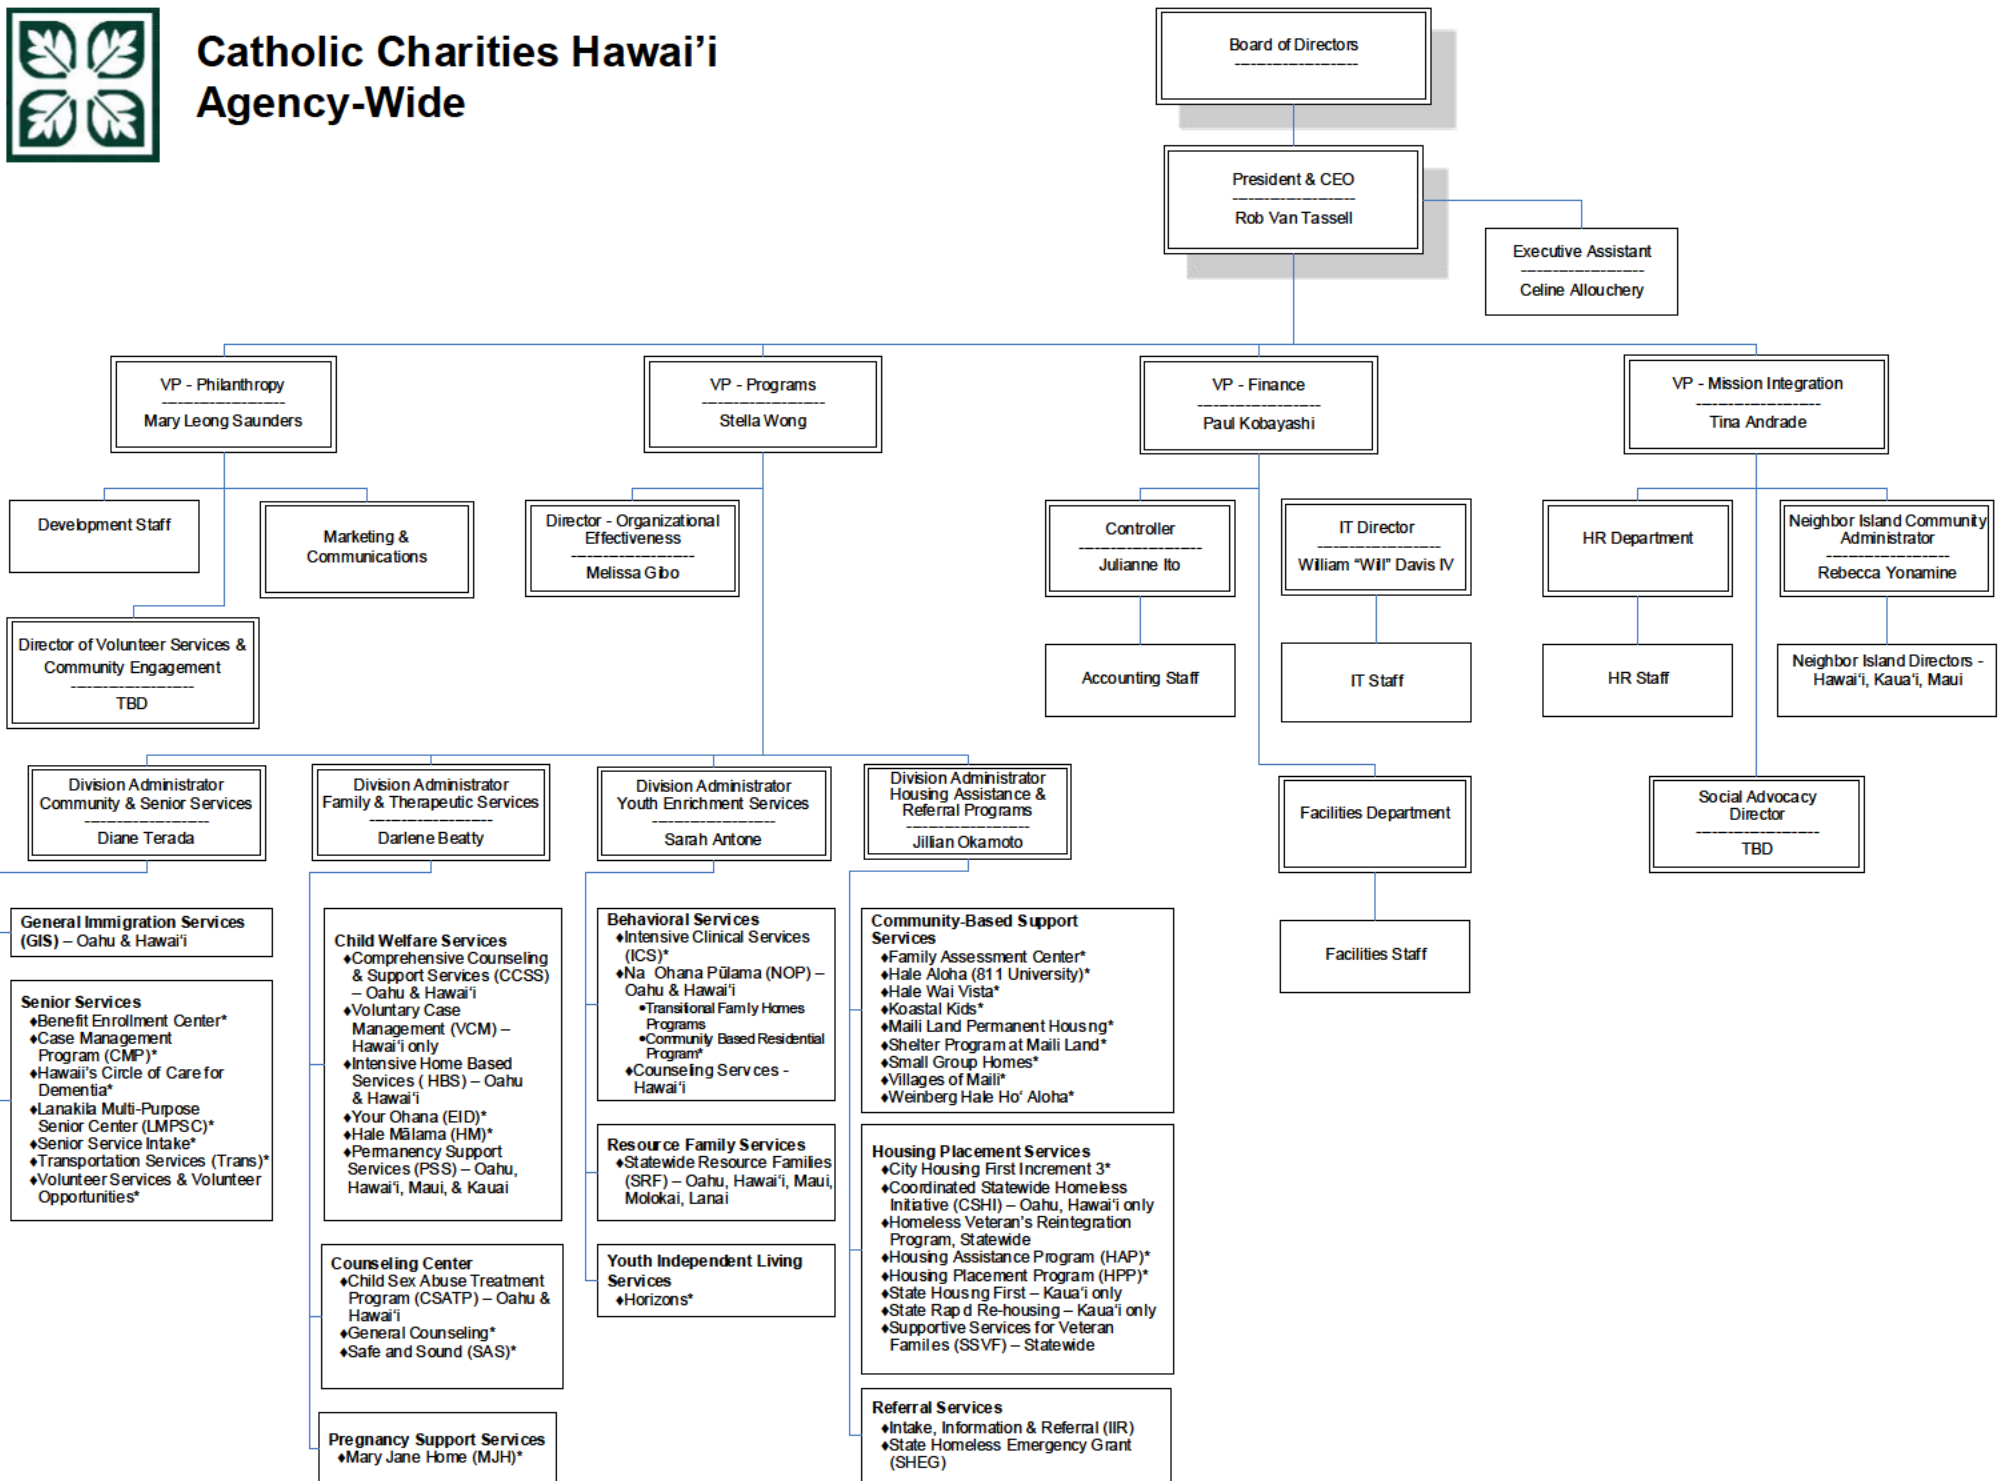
Catholic Charities Hawai'i
Agency-Wide

Board of Directors

President & CEO
Rob Van Tassell

Executive Assistant
Celine Allouchery

VP - Philanthropy
Mary Leong Saunders

VP - Programs
Stella Wong

VP - Finance
Paul Kobayashi

VP - Mission Integration
Tina Andrade

Development Staff

Marketing & Communications

Director of Volunteer Services & Community Engagement
TBD

Director - Organizational Effectiveness
Melissa Gibo

Controller
Julianne Ito

Accounting Staff

IT Director
William "Will" Davis IV

IT Staff

Facilities Department

Facilities Staff

HR Department

HR Staff

Neighbor Island Community Administrator
Rebecca Yonamine

Neighbor Island Directors - Hawai'i, Kaua'i, Maui

Social Advocacy Director
TBD

Division Administrator Community & Senior Services
Diane Terada

General Immigration Services (GIS) – Oahu & Hawai'i

Senior Services
♦Benefit Enrollment Center*
♦Case Management Program (CMP)*
♦Hawaii's Circle of Care for Dementia*
♦Lanakila Multi-Purpose Senior Center (LMPSC)*
♦Senior Service Intake*
♦Transportation Services (Trans)*
♦Volunteer Services & Volunteer Opportunities*

Division Administrator Family & Therapeutic Services
Darlene Beatty

Child Welfare Services
♦Comprehensive Counseling & Support Services (CCSS) – Oahu & Hawai'i
♦Voluntary Case Management (VCM) – Hawai'i only
♦Intensive Home Based Services ( HBS) – Oahu & Hawai'i
♦Your Ohana (EID)*
♦Hale Mālama (HM)*
♦Permanency Support Services (PSS) – Oahu, Hawai'i, Maui, & Kauai

Counseling Center
♦Child Sex Abuse Treatment Program (CSATP) – Oahu & Hawai'i
♦General Counseling*
♦Safe and Sound (SAS)*

Pregnancy Support Services
♦Mary Jane Home (MJH)*

Division Administrator Youth Enrichment Services
Sarah Antone

Behavioral Services
♦Intensive Clinical Services (ICS)*
♦Na Ohana Pūlama (NOP) – Oahu & Hawai'i
•Transitional Famly Homes Programs
•Community Based Residential Program*
♦Counseling Services - Hawai'i

Resource Family Services
♦Statewide Resource Families (SRF) – Oahu, Hawai'i, Maui, Molokai, Lanai

Youth Independent Living Services
♦Horizons*

Division Administrator Housing Assistance & Referral Programs
Jillian Okamoto

Community-Based Support Services
♦Family Assessment Center*
♦Hale Aloha (811 University)*
♦Hale Wai Vista*
♦Koastal Kids*
♦Maili Land Permanent Housng*
♦Shelter Program at Maili Land*
♦Small Group Homes*
♦Villages of Maili*
♦Weinberg Hale Ho' Aloha*

Housing Placement Services
♦City Housing First Increment 3*
♦Coordinated Statewide Homeless Initiative (CSHI) – Oahu, Hawai'i only
♦Homeless Veteran's Reintegration Program, Statewide
♦Housing Assistance Program (HAP)*
♦Housing Placement Program (HPP)*
♦State Housng First – Kaua'i only
♦State Rap d Re-housing – Kaua'i only
♦Supportive Services for Veteran Familes (SSVF) – Statewide

Referral Services
♦Intake, Information & Referral (IIR)
♦State Homeless Emergency Grant (SHEG)